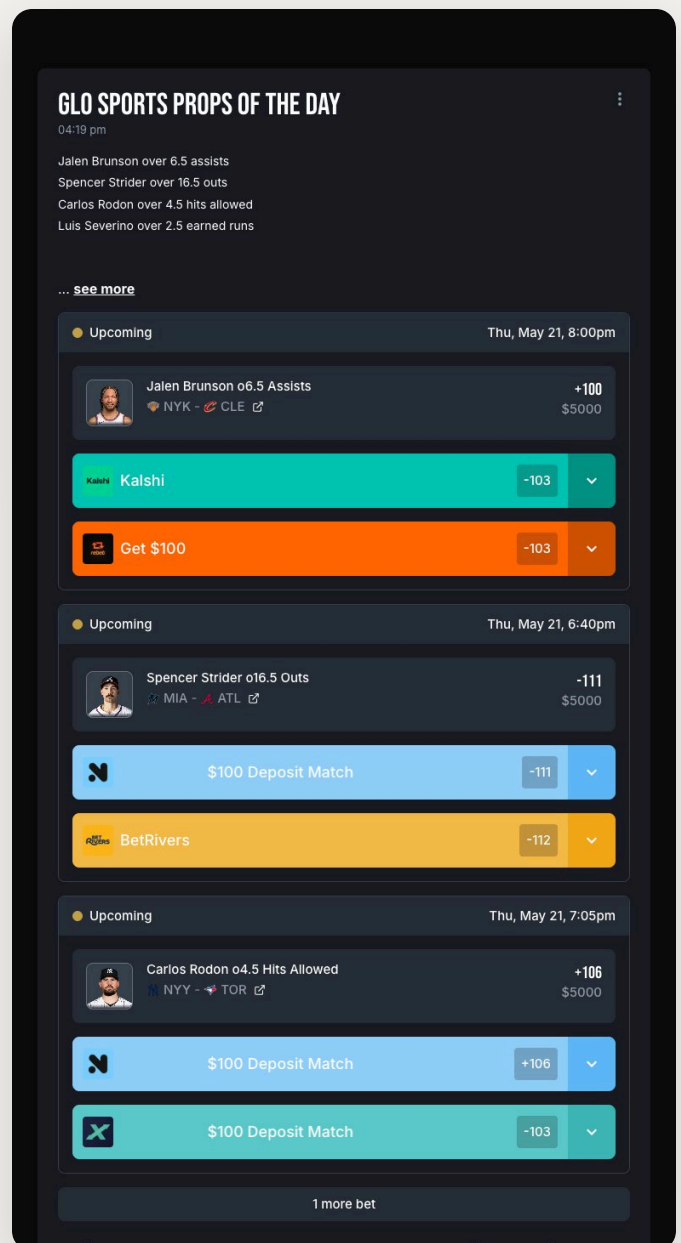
GLO SPORTS PROPS OF THE DAY
04:19 pm

Jalen Brunson over 6.5 assists
Spencer Strider over 16.5 outs
Carlos Rodon over 4.5 hits allowed
Luis Severino over 2.5 earned runs

... see more

Upcoming Thu, May 21, 8:00pm

Jalen Brunson o6.5 Assists
NYK - CLE
+100
$5000

Kalshi Kalshi -103

Get $100 -103

Upcoming Thu, May 21, 6:40pm

Spencer Strider o16.5 Outs
MIA - ATL
-111
$5000

$100 Deposit Match -111

BetRivers BetRivers -112

Upcoming Thu, May 21, 7:05pm

Carlos Rodon o4.5 Hits Allowed
NYY - TOR
+106
$5000

$100 Deposit Match +106

$100 Deposit Match -103

1 more bet